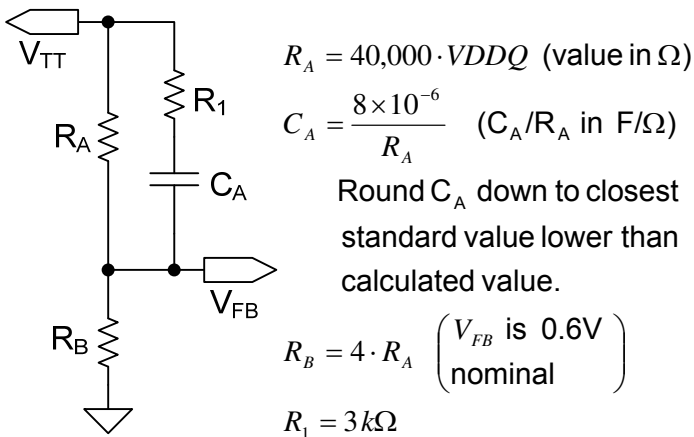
$V_{TT}$

$R_1$

$R_A$

$C_A$

$V_{FB}$

$R_B$

$R_A = 40{,}000 \cdot VDDQ$ (value in $\Omega$)

$C_A = \frac{8 \times 10^{-6}}{R_A}$ ($C_A/R_A$ in $F/\Omega$)

Round $C_A$ down to closest standard value lower than calculated value.

$R_B = 4 \cdot R_A$ ($V_{FB}$ is 0.6V nominal)

$R_1 = 3k\Omega$